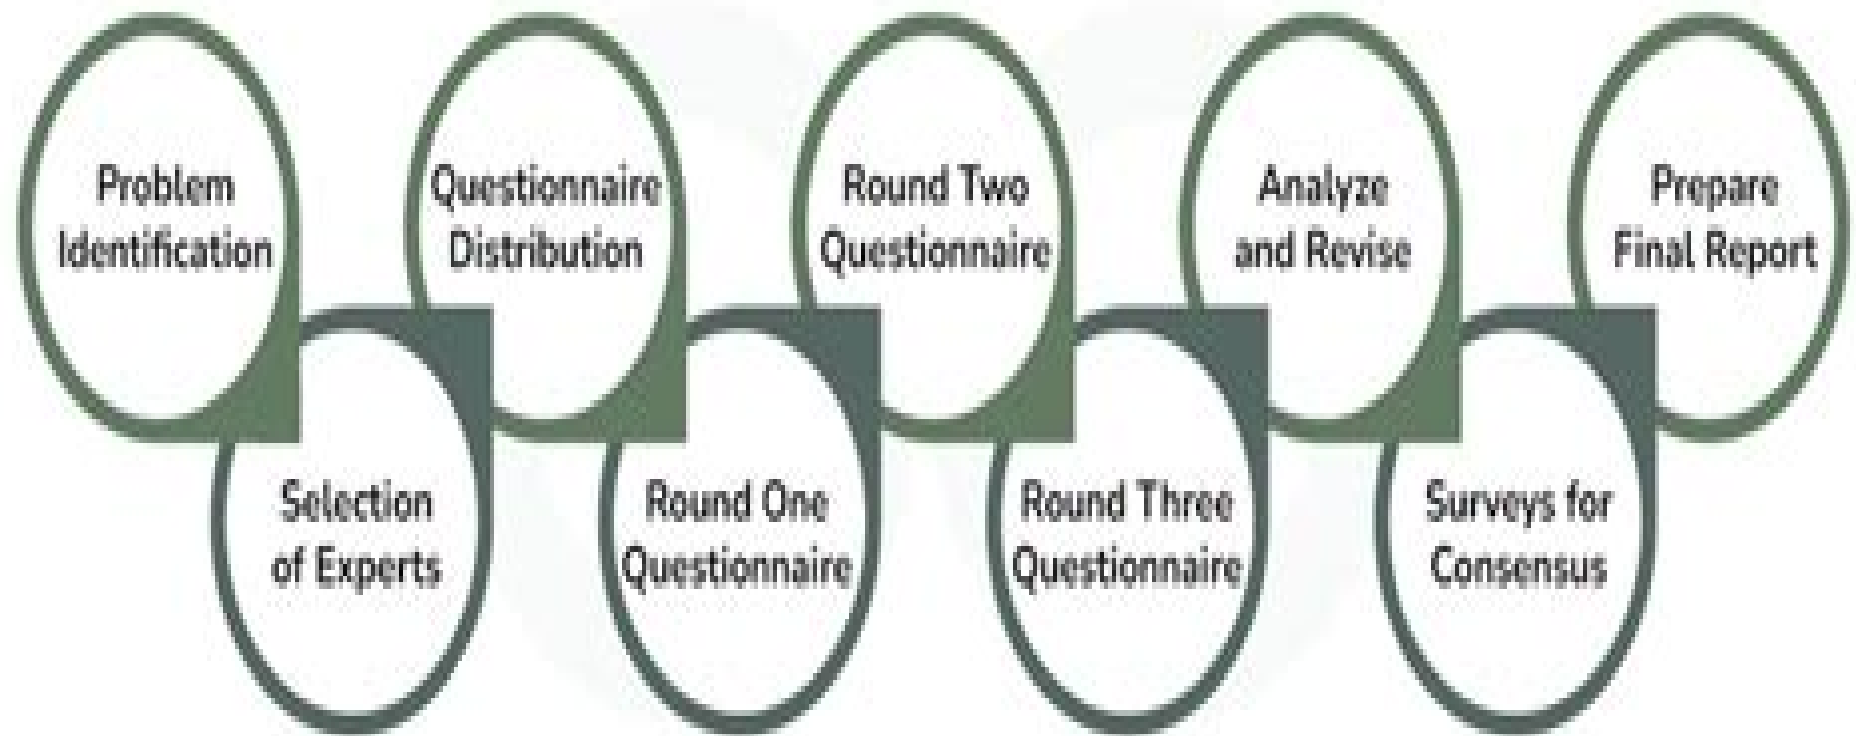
Problem Identification

Selection of Experts

Questionnaire Distribution

Round One Questionnaire

Round Two Questionnaire

Round Three Questionnaire

Analyze and Revise

Surveys for Consensus

Prepare Final Report